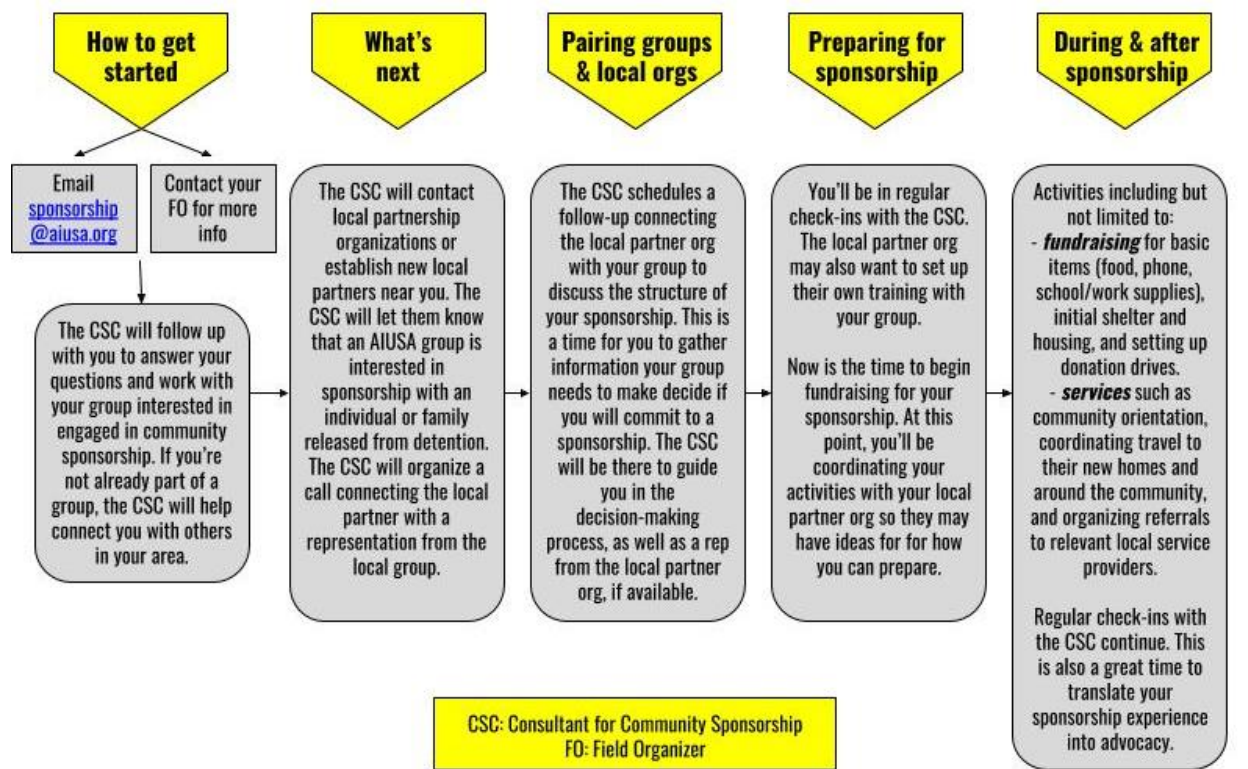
How to get started

Email sponsorship @aiusa.org

Contact your FO for more info

The CSC will follow up with you to answer your questions and work with your group interested in engaged in community sponsorship. If you're not already part of a group, the CSC will help connect you with others in your area.

What's next

The CSC will contact local partnership organizations or establish new local partners near you. The CSC will let them know that an AIUSA group is interested in sponsorship with an individual or family released from detention. The CSC will organize a call connecting the local partner with a representation from the local group.

Pairing groups & local orgs

The CSC schedules a follow-up connecting the local partner org with your group to discuss the structure of your sponsorship. This is a time for you to gather information your group needs to make decide if you will commit to a sponsorship. The CSC will be there to guide you in the decision-making process, as well as a rep from the local partner org, if available.

Preparing for sponsorship

You'll be in regular check-ins with the CSC. The local partner org may also want to set up their own training with your group.

Now is the time to begin fundraising for your sponsorship. At this point, you'll be coordinating your activities with your local partner org so they may have ideas for for how you can prepare.

During & after sponsorship

Activities including but not limited to:
- ***fundraising*** for basic items (food, phone, school/work supplies), initial shelter and housing, and setting up donation drives.
- ***services*** such as community orientation, coordinating travel to their new homes and around the community, and organizing referrals to relevant local service providers.

Regular check-ins with the CSC continue. This is also a great time to translate your sponsorship experience into advocacy.

CSC: Consultant for Community Sponsorship
FO: Field Organizer